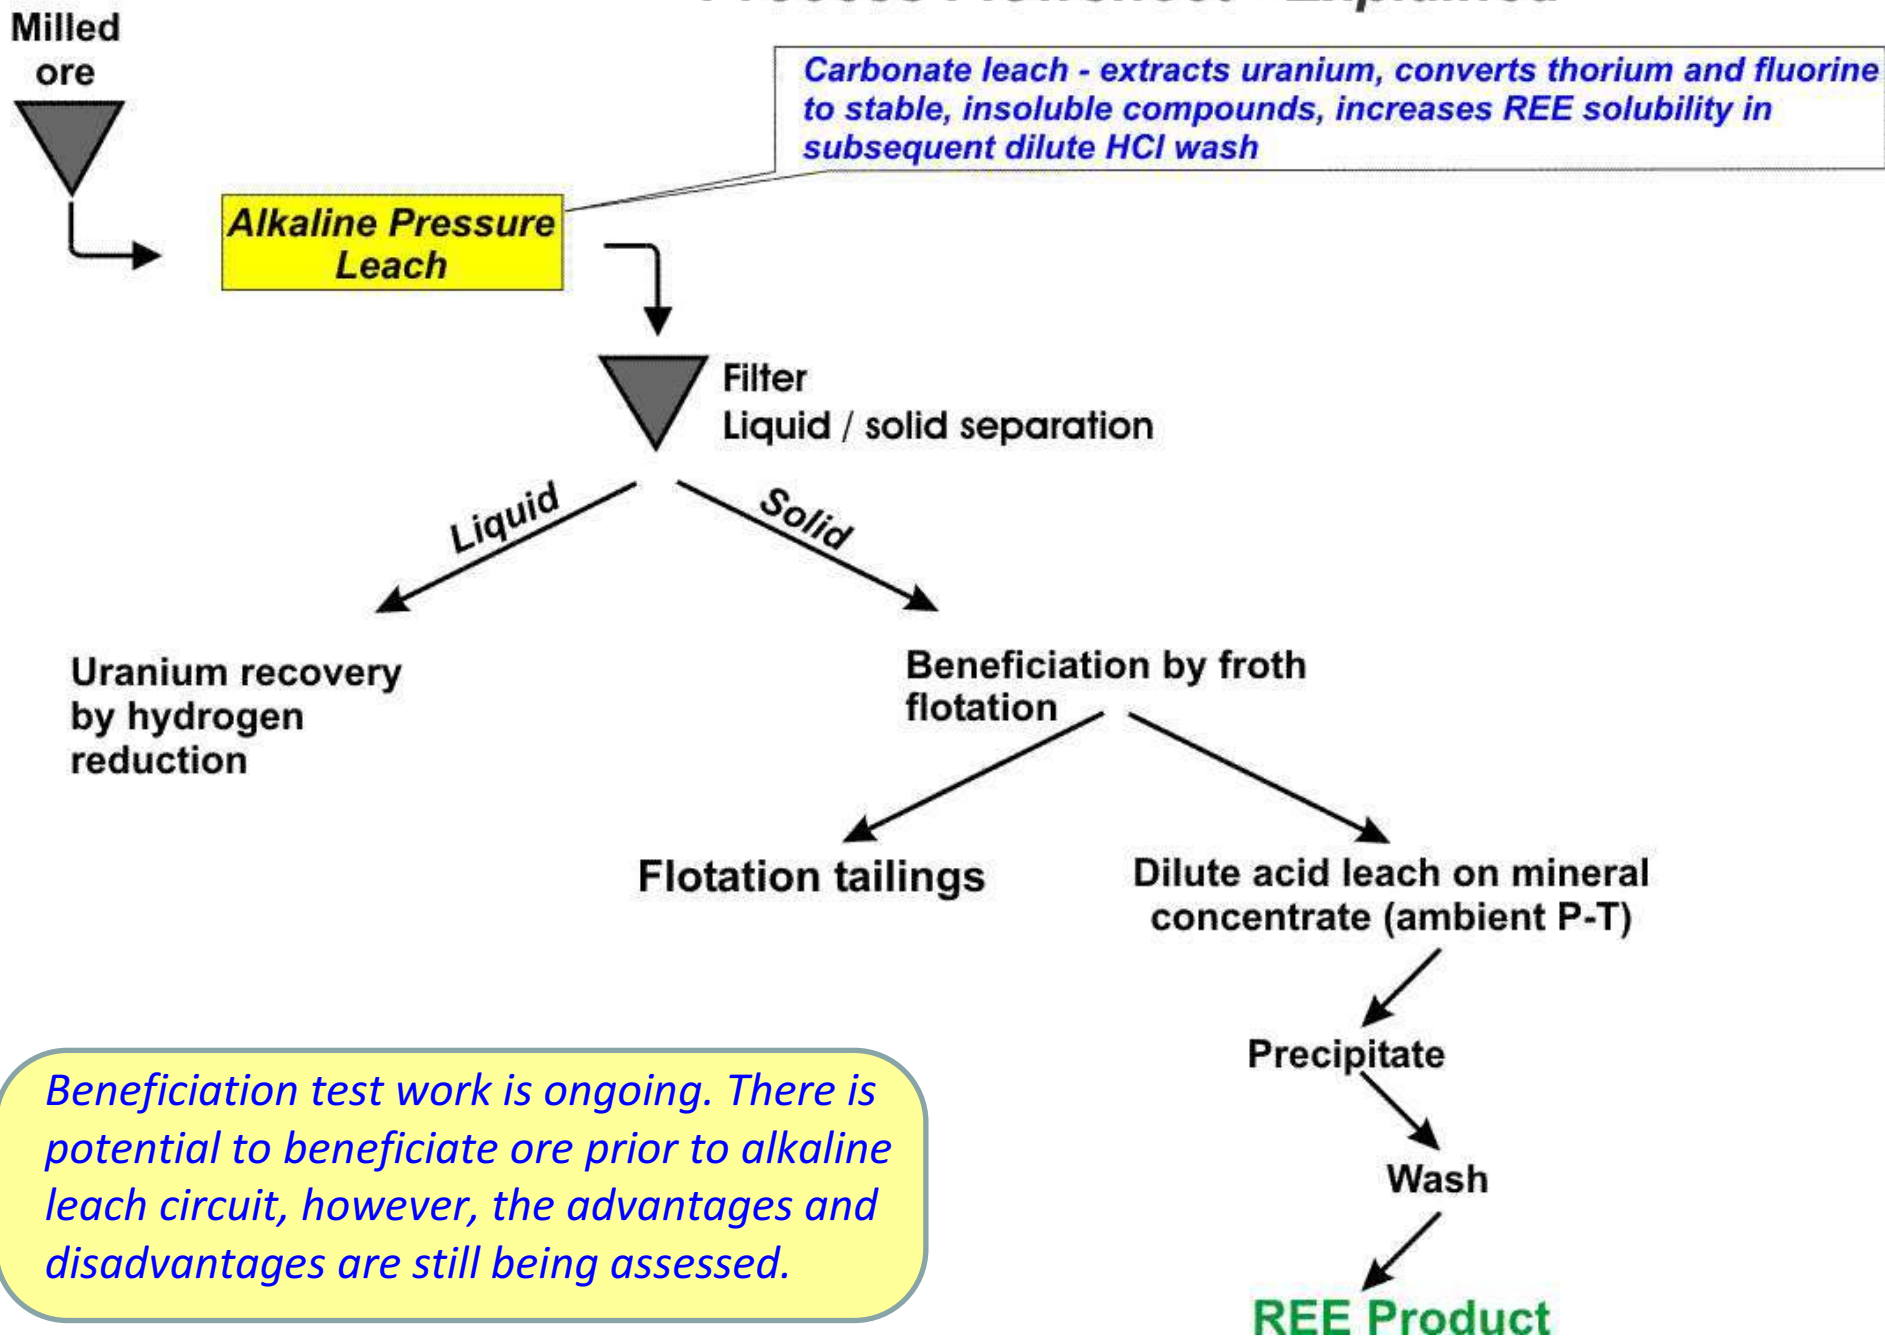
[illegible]

Milled ore

Carbonate leach - extracts uranium, converts thorium and fluorine to stable, insoluble compounds, increases REE solubility in subsequent dilute HCl wash

Alkaline Pressure Leach

Filter
Liquid / solid separation

Liquid

Solid

Uranium recovery by hydrogen reduction

Beneficiation by froth flotation

Flotation tailings

Dilute acid leach on mineral concentrate (ambient P-T)

Precipitate

Wash

REE Product

Beneficiation test work is ongoing. There is potential to beneficiate ore prior to alkaline leach circuit, however, the advantages and disadvantages are still being assessed.